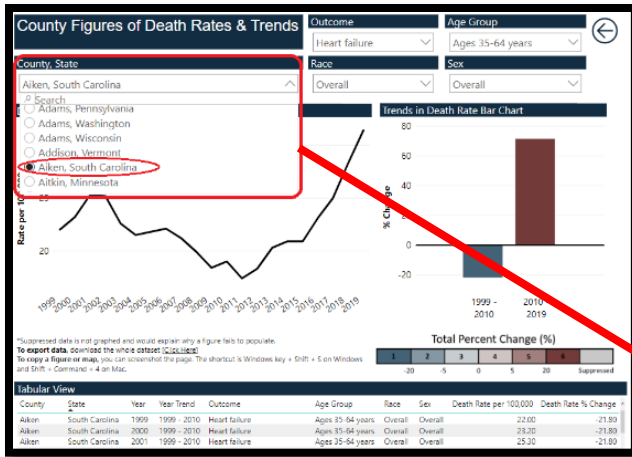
County Figures of Death Rates & Trends

Outcome
Heart failure

Age Group
Ages 35-64 years

County, State
Aiken, South Carolina

Search
Adams, Pennsylvania
Adams, Washington
Adams, Wisconsin
Addison, Vermont
Aiken, South Carolina
Aitkin, Minnesota

Race
Overall

Sex
Overall

Trends in Death Rate Bar Chart

Rate per 10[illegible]

25
20

1999 2000 2001 2002 2003 2004 2005 2006 2007 2008 2009 2010 2011 2012 2013 2014 2015 2016 2017 2018 2019

% Change

60
40
20
0
-20

1999 - 2010
2010 - 2019

*Suppressed data is not graphed and would explain why a figure fails to populate.
To export data, download the whole dataset [Click Here]
To copy a figure or map, you can screenshot the page. The shortcut is Windows key + Shift + S on Windows and Shift + Command + 4 on Mac.

Total Percent Change (%)

| 1 | 2 | 3 | 4 | 5 | 6 |
|---|---|---|---|---|---|
| -20 | -5 | 0 | 5 | 20 | Suppressed |

Tabular View

| County | State | Year | Year Trend | Outcome | Age Group | Race | Sex | Death Rate per 100,000 | Death Rate % Change |
|---|---|---|---|---|---|---|---|---|---|
| Aiken | South Carolina | 1999 | 1999 - 2010 | Heart failure | Ages 35-64 years | Overall | Overall | 22.00 | -21.80 |
| Aiken | South Carolina | 2000 | 1999 - 2010 | Heart failure | Ages 35-64 years | Overall | Overall | 23.20 | -21.80 |
| Aiken | South Carolina | 2001 | 1999 - 2010 | Heart failure | Ages 35-64 years | Overall | Overall | 25.30 | -21.80 |